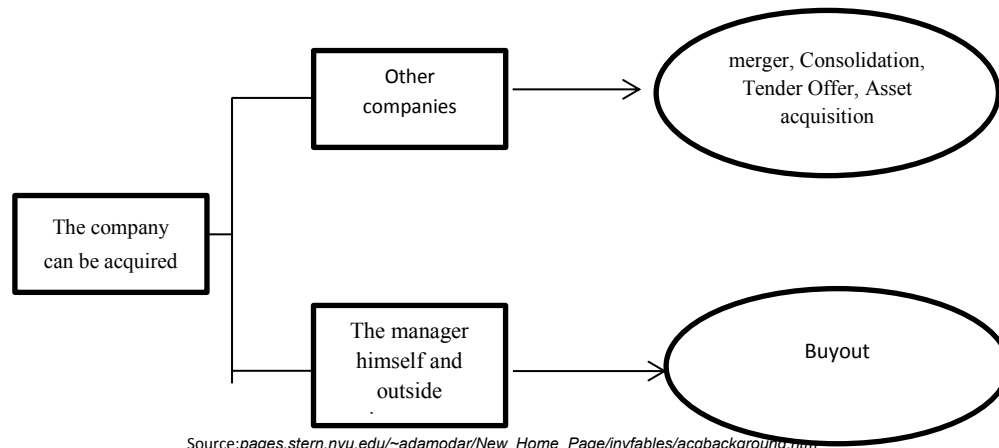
The company can be acquired

Other companies

merger, Consolidation, Tender Offer, Asset acquisition

The manager himself and outside

Buyout

Source:pages.stern.nyu.edu/~adamodar/New_Home_Page/invfables/acqbackground.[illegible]